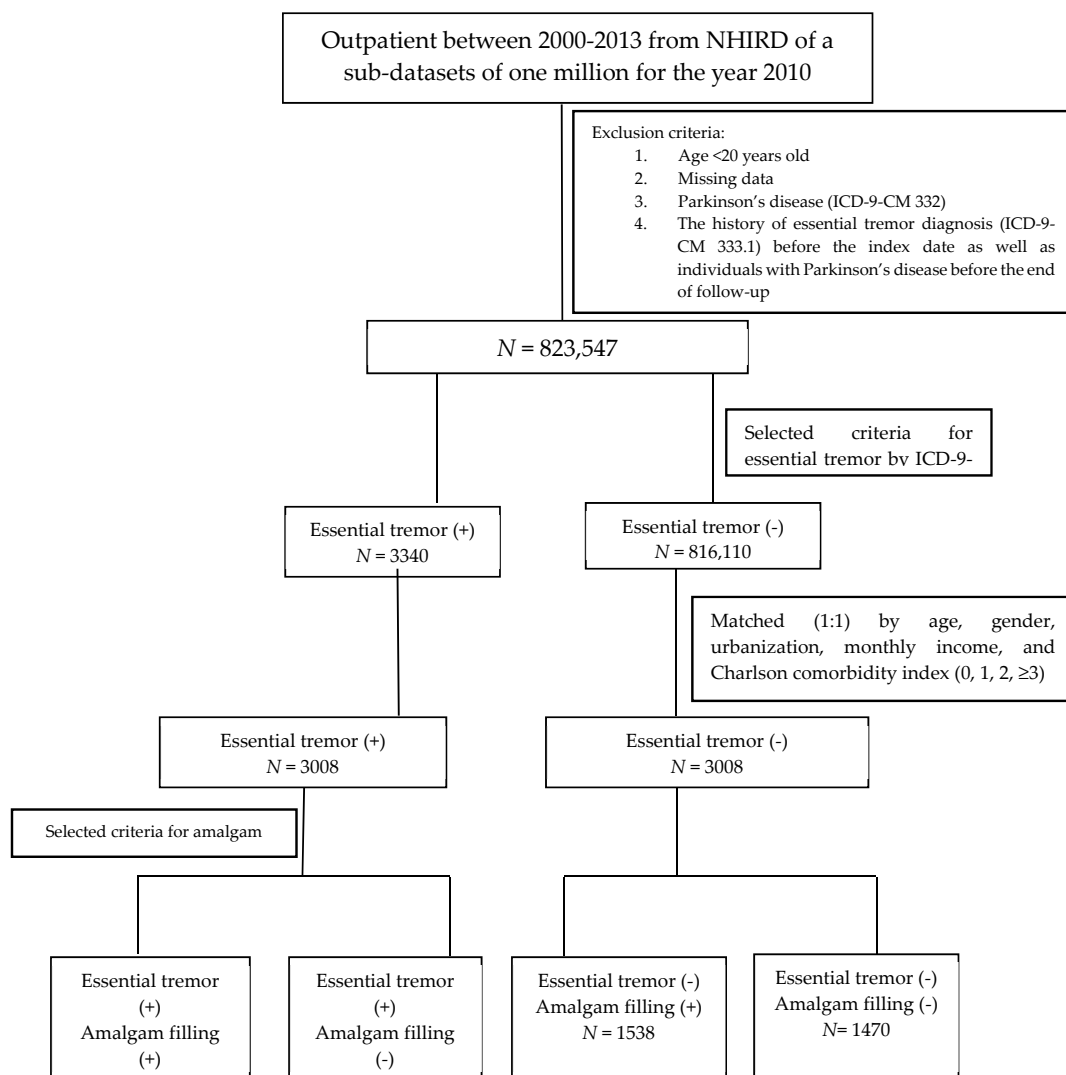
Outpatient between 2000-2013 from NHIRD of a sub-datasets of one million for the year 2010

Exclusion criteria:
1. Age <20 years old
2. Missing data
3. Parkinson's disease (ICD-9-CM 332)
4. The history of essential tremor diagnosis (ICD-9-CM 333.1) before the index date as well as individuals with Parkinson's disease before the end of follow-up

$N$ = 823,547

Selected criteria for essential tremor by ICD-9-

Essential tremor (+)
$N$ = 3340

Essential tremor (-)
$N$ = 816,110

Matched (1:1) by age, gender, urbanization, monthly income, and Charlson comorbidity index (0, 1, 2, ≥3)

Essential tremor (+)
$N$ = 3008

Essential tremor (-)
$N$ = 3008

Selected criteria for amalgam

Essential tremor (+) Amalgam filling (+)

Essential tremor (+) Amalgam filling (-)

Essential tremor (-) Amalgam filling (+) $N$ = 1538

Essential tremor (-) Amalgam filling (-) $N$= 1470